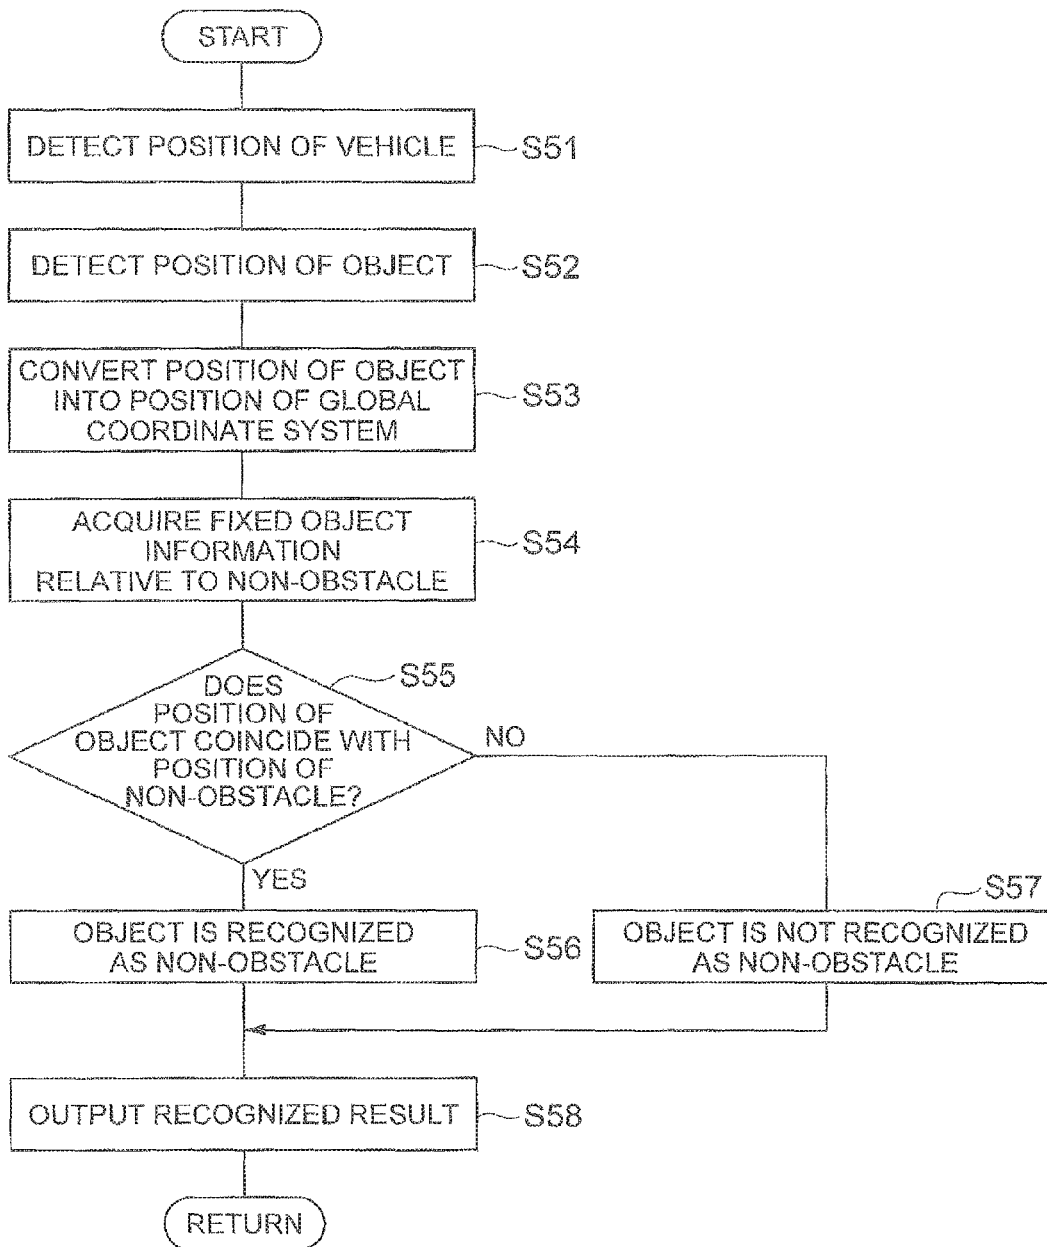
START

DETECT POSITION OF VEHICLE
S51

DETECT POSITION OF OBJECT
S52

CONVERT POSITION OF OBJECT INTO POSITION OF GLOBAL COORDINATE SYSTEM
S53

ACQUIRE FIXED OBJECT INFORMATION RELATIVE TO NON-OBSTACLE
S54

DOES POSITION OF OBJECT COINCIDE WITH POSITION OF NON-OBSTACLE?
S55

NO

YES

OBJECT IS RECOGNIZED AS NON-OBSTACLE
S56

OBJECT IS NOT RECOGNIZED AS NON-OBSTACLE
S57

OUTPUT RECOGNIZED RESULT
S58

RETURN